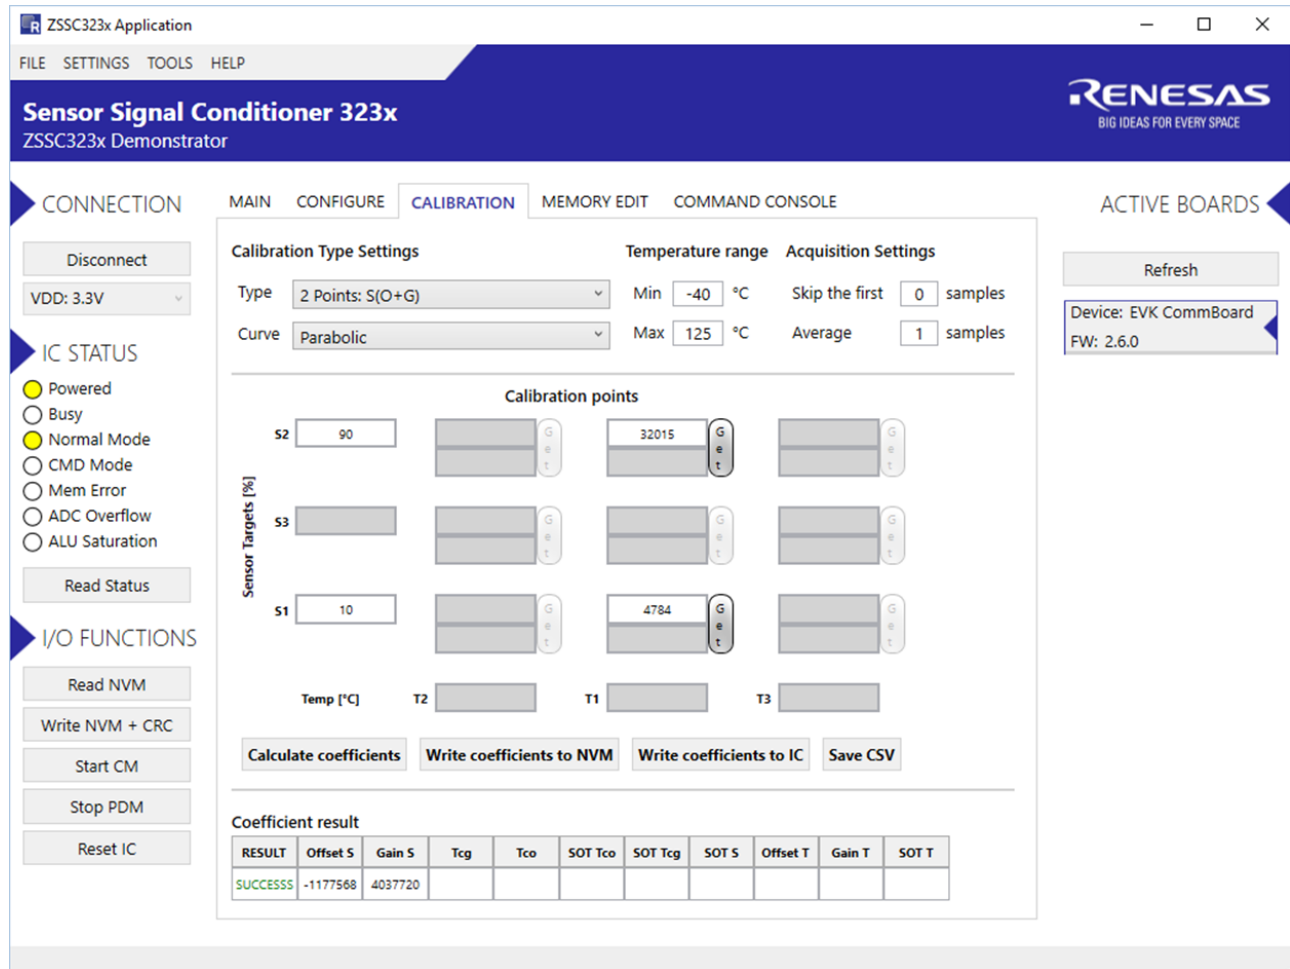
ZSSC323x Application

FILE SETTINGS TOOLS HELP

Sensor Signal Conditioner 323x
ZSSC323x Demonstrator

RENESAS
BIG IDEAS FOR EVERY SPACE

CONNECTION

Disconnect

VDD: 3.3V

IC STATUS

Powered
Busy
Normal Mode
CMD Mode
Mem Error
ADC Overflow
ALU Saturation

Read Status

I/O FUNCTIONS

Read NVM
Write NVM + CRC
Start CM
Stop PDM
Reset IC

MAIN CONFIGURE CALIBRATION MEMORY EDIT COMMAND CONSOLE

Calibration Type Settings

Type 2 Points: S(O+G)
Curve Parabolic

Temperature range
Min -40 °C
Max 125 °C

Acquisition Settings
Skip the first 0 samples
Average 1 samples

Calibration points

Sensor Targets [%]

S2 90
32015
Get
Get
Get
Get

S3
Get
Get
Get

S1 10
4784
Get
Get
Get

Temp [°C] T2 T1 T3

Calculate coefficients Write coefficients to NVM Write coefficients to IC Save CSV

Coefficient result

| RESULT | Offset S | Gain S | Tcg | Tco | SOT Tco | SOT Tcg | SOT S | Offset T | Gain T | SOT T |
|---|---|---|---|---|---|---|---|---|---|---|
| SUCCESS | -1177568 | 4037720 | | | | | | | | |

ACTIVE BOARDS

Refresh

Device: EVK CommBoard
FW: 2.6.0